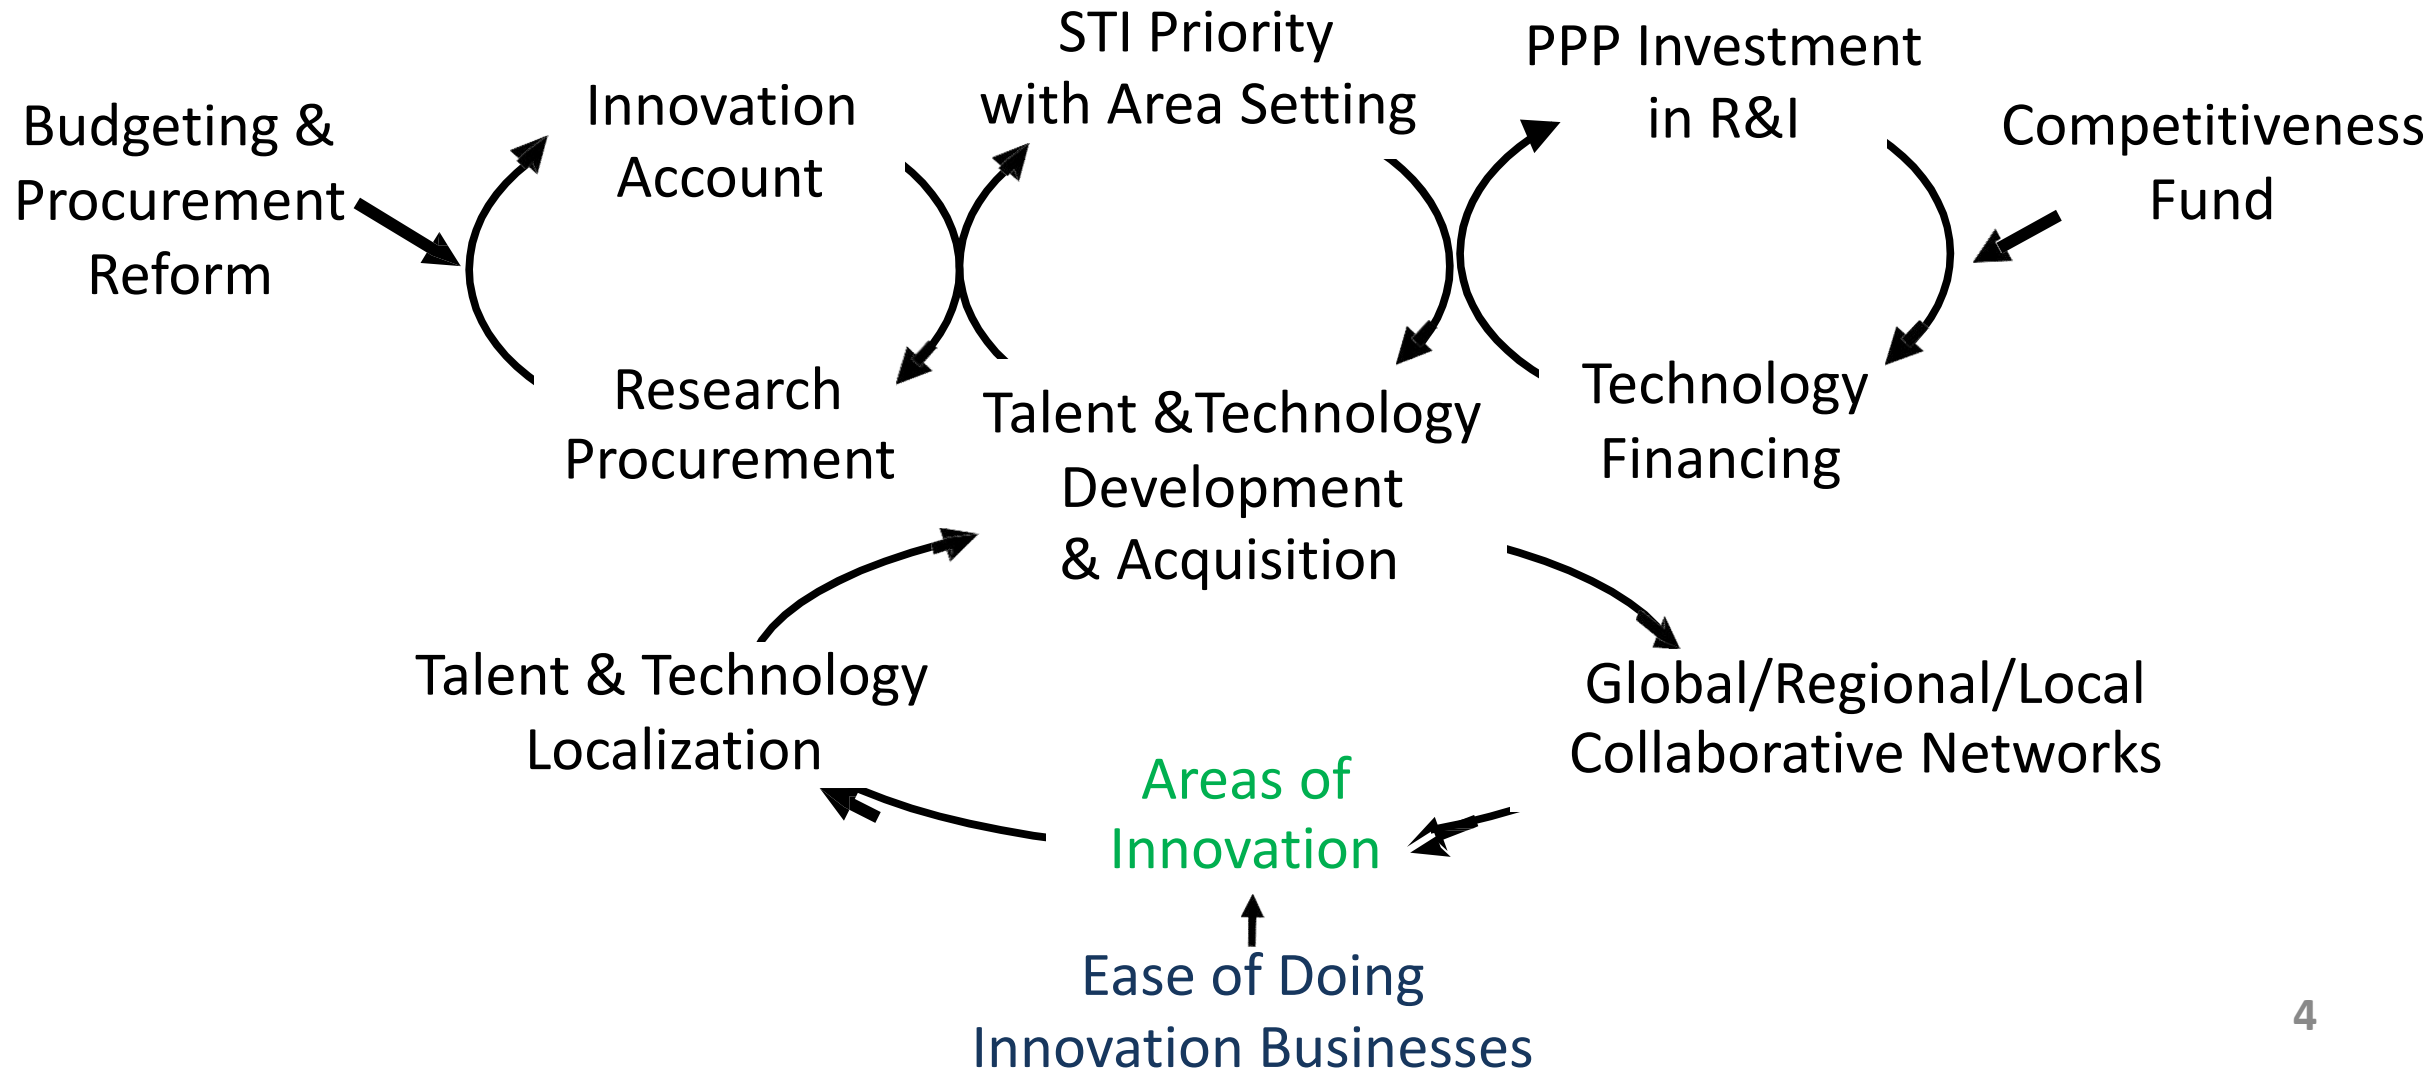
Budgeting & Procurement Reform

Innovation Account

STI Priority with Area Setting

PPP Investment in R&I

Competitiveness Fund

Research Procurement

Talent &Technology Development & Acquisition

Technology Financing

Talent & Technology Localization

Global/Regional/Local Collaborative Networks

Areas of Innovation

Ease of Doing Innovation Businesses

4